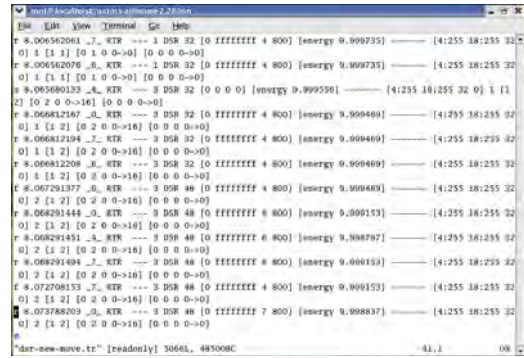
root@localhost:/usr/ns-allinone-2.28/ns

File Edit View Terminal Go Help

r 8.006562061 _7_ RTR --- 1 DSR 32 [0 ffffffff 4 800] [energy 9.999735] ------- [4:255 18:255 32 0] 1 [1 1] [0 1 0 0->0] [0 0 0 0->0]
r 8.006562076 _6_ RTR --- 1 DSR 32 [0 ffffffff 4 800] [energy 9.999735] ------- [4:255 18:255 32 0] 1 [1 1] [0 1 0 0->0] [0 0 0 0->0]
s 8.065680133 _6_ RTR --- 3 DSR 32 [0 0 0 0] [energy 9.999596] ------- [4:255 18:255 32 0] 1 [1 2] [0 2 0 0->16] [0 0 0 0->0]
r 8.066812167 _0_ RTR --- 3 DSR 32 [0 ffffffff 4 800] [energy 9.999469] ------- [4:255 18:255 32 0] 1 [1 2] [0 2 0 0->16] [0 0 0 0->0]
r 8.066812194 _7_ RTR --- 3 DSR 32 [0 ffffffff 4 800] [energy 9.999469] ------- [4:255 18:255 32 0] 1 [1 2] [0 2 0 0->16] [0 0 0 0->0]
r 8.066812208 _6_ RTR --- 3 DSR 32 [0 ffffffff 4 800] [energy 9.999469] ------- [4:255 18:255 32 0] 1 [1 2] [0 2 0 0->16] [0 0 0 0->0]
f 8.067291377 _0_ RTR --- 3 DSR 48 [0 ffffffff 4 800] [energy 9.999469] ------- [4:255 18:255 32 0] 2 [1 2] [0 2 0 0->16] [0 0 0 0->0]
r 8.068291444 _0_ RTR --- 3 DSR 48 [0 ffffffff 6 800] [energy 9.999153] ------- [4:255 18:255 32 0] 2 [1 2] [0 2 0 0->16] [0 0 0 0->0]
r 8.068291451 _4_ RTR --- 3 DSR 48 [0 ffffffff 6 800] [energy 9.998787] ------- [4:255 18:255 32 0] 2 [1 2] [0 2 0 0->16] [0 0 0 0->0]
r 8.068291494 _7_ RTR --- 3 DSR 48 [0 ffffffff 6 800] [energy 9.999153] ------- [4:255 18:255 32 0] 2 [1 2] [0 2 0 0->16] [0 0 0 0->0]
f 8.072708153 _7_ RTR --- 3 DSR 48 [0 ffffffff 4 800] [energy 9.999153] ------- [4:255 18:255 32 0] 2 [1 2] [0 2 0 0->16] [0 0 0 0->0]
r 8.073788203 _0_ RTR --- 3 DSR 48 [0 ffffffff 7 800] [energy 9.998837] ------- [4:255 18:255 32 0] 2 [1 2] [0 2 0 0->16] [0 0 0 0->0]

"dsr-new-move.tr" [readonly] 5066L, 485008C 41,1 0%